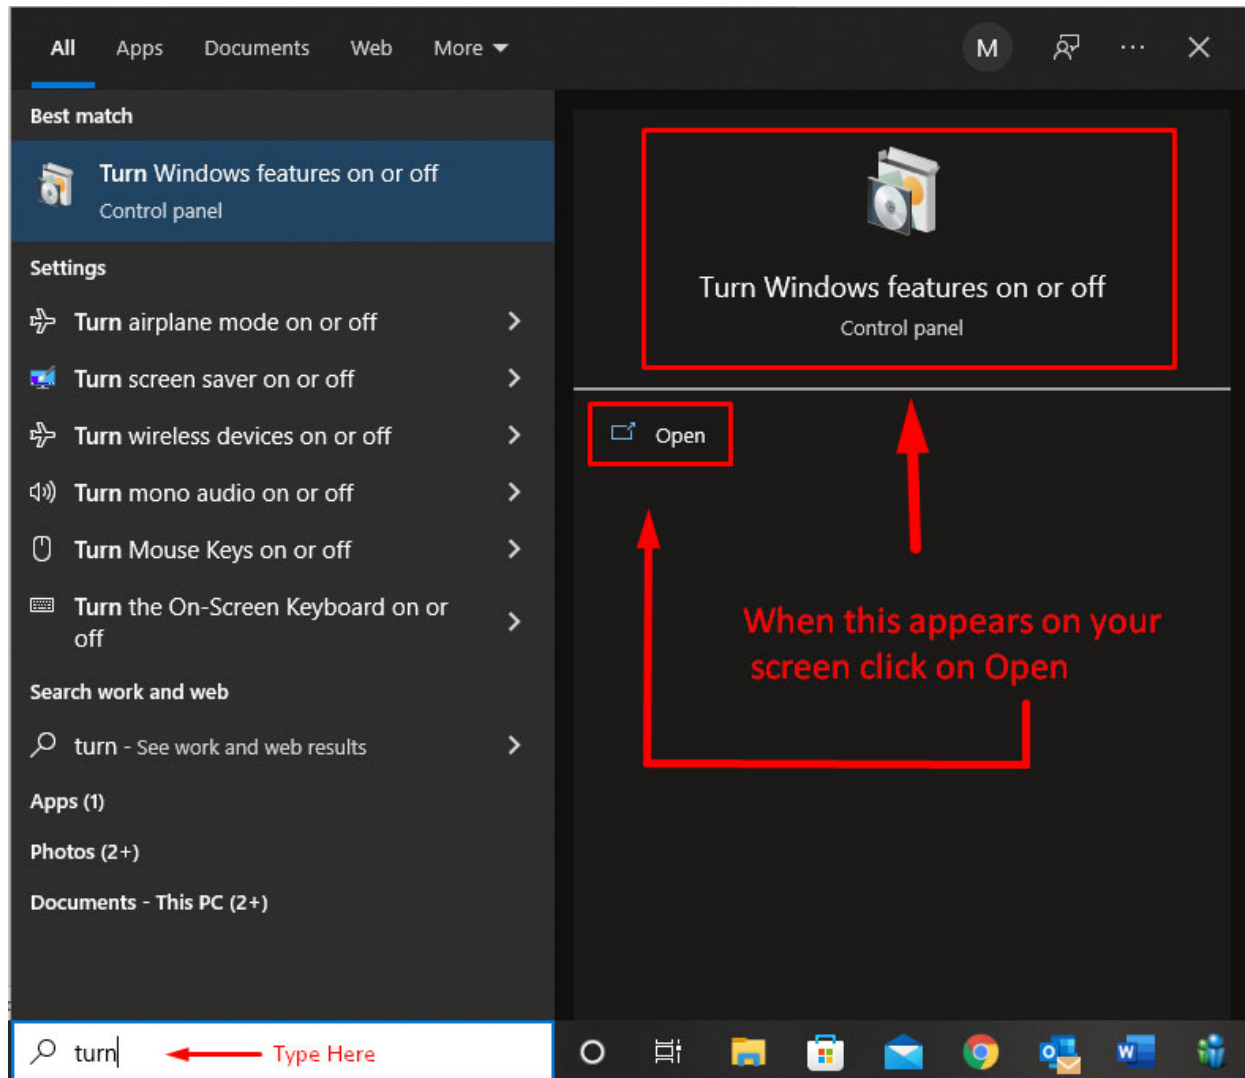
All Apps Documents Web More

M

Best match

Turn Windows features on or off
Control panel

Settings

Turn airplane mode on or off

Turn screen saver on or off

Turn wireless devices on or off

Turn mono audio on or off

Turn Mouse Keys on or off

Turn the On-Screen Keyboard on or off

Search work and web

turn - See work and web results

Apps (1)

Photos (2+)

Documents - This PC (2+)

Turn Windows features on or off
Control panel

Open

When this appears on your screen click on Open

turn

Type Here